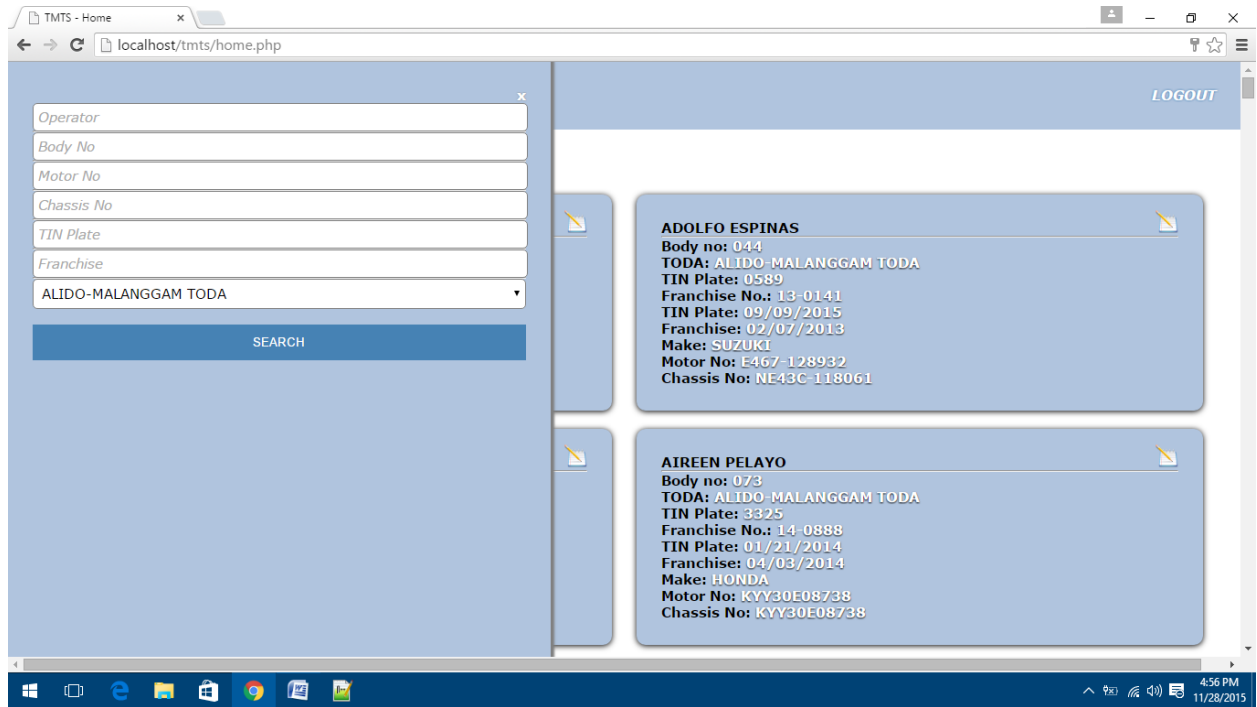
TMTS - Home ×

localhost/tmts/home.php

×

Operator

Body No

Motor No

Chassis No

TIN Plate

Franchise

ALIDO-MALANGGAM TODA

SEARCH

LOGOUT

ADOLFO ESPINAS
Body no: 044
TODA: ALIDO-MALANGGAM TODA
TIN Plate: 0589
Franchise No.: 13-0141
TIN Plate: 09/09/2015
Franchise: 02/07/2013
Make: SUZUKI
Motor No: E467-128932
Chassis No: NE43C-118061

AIREEN PELAYO
Body no: 073
TODA: ALIDO-MALANGGAM TODA
TIN Plate: 3325
Franchise No.: 14-0888
TIN Plate: 01/21/2014
Franchise: 04/03/2014
Make: HONDA
Motor No: KYY30E08738
Chassis No: KYY30E08738

4:56 PM
11/28/2015